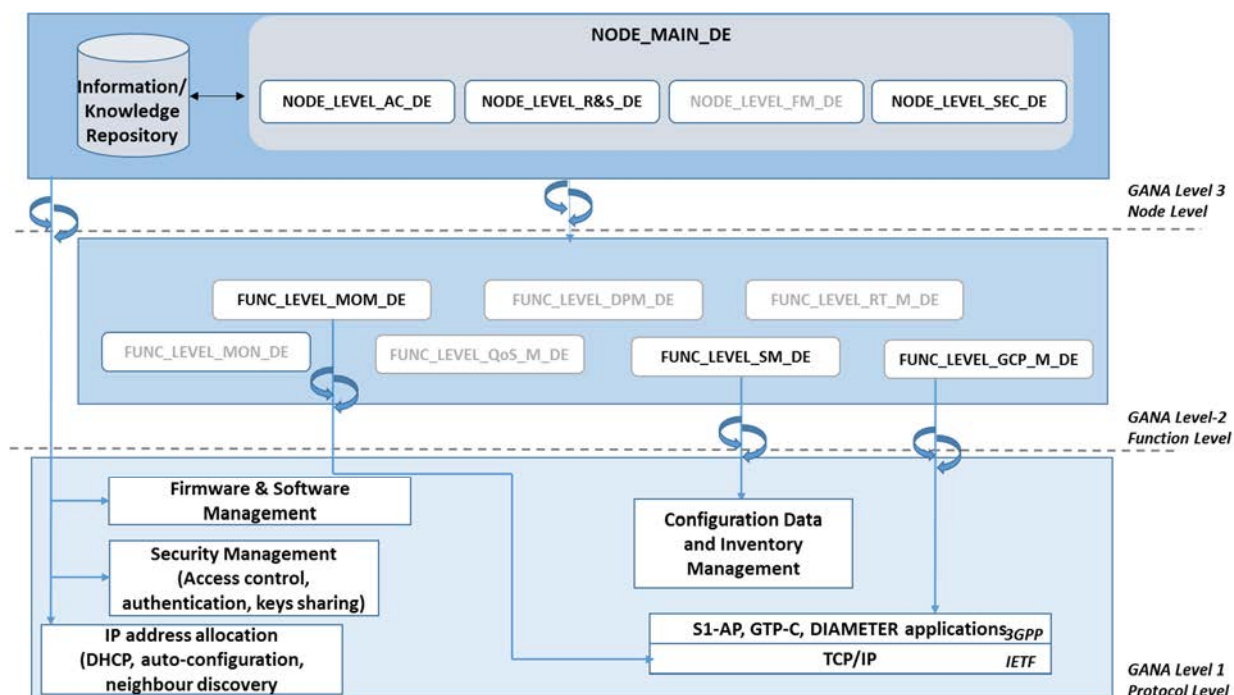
NODE_MAIN_DE

Information/ Knowledge Repository

NODE_LEVEL_AC_DE

NODE_LEVEL_R&S_DE

NODE_LEVEL_FM_DE

NODE_LEVEL_SEC_DE

GANA Level 3 Node Level

FUNC_LEVEL_MOM_DE

FUNC_LEVEL_DPM_DE

FUNC_LEVEL_RT_M_DE

FUNC_LEVEL_MON_DE

FUNC_LEVEL_QoS_M_DE

FUNC_LEVEL_SM_DE

FUNC_LEVEL_GCP_M_DE

GANA Level-2 Function Level

Firmware & Software Management

Configuration Data and Inventory Management

Security Management (Access control, authentication, keys sharing)

S1-AP, GTP-C, DIAMETER applications 3GPP

TCP/IP IETF

IP address allocation (DHCP, auto-configuration, neighbour discovery

GANA Level 1 Protocol Level